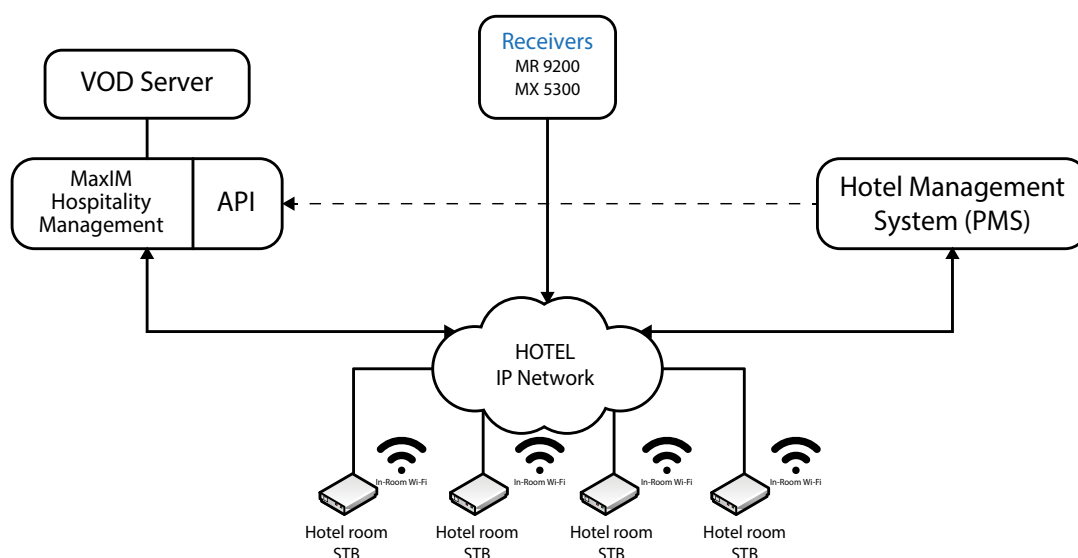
Receivers
MR 9200
MX 5300

VOD Server

MaxIM Hospitality Management

API

Hotel Management System (PMS)

HOTEL
IP Network

In-Room Wi-Fi
In-Room Wi-Fi
In-Room Wi-Fi
In-Room Wi-Fi

Hotel room STB
Hotel room STB
Hotel room STB
Hotel room STB